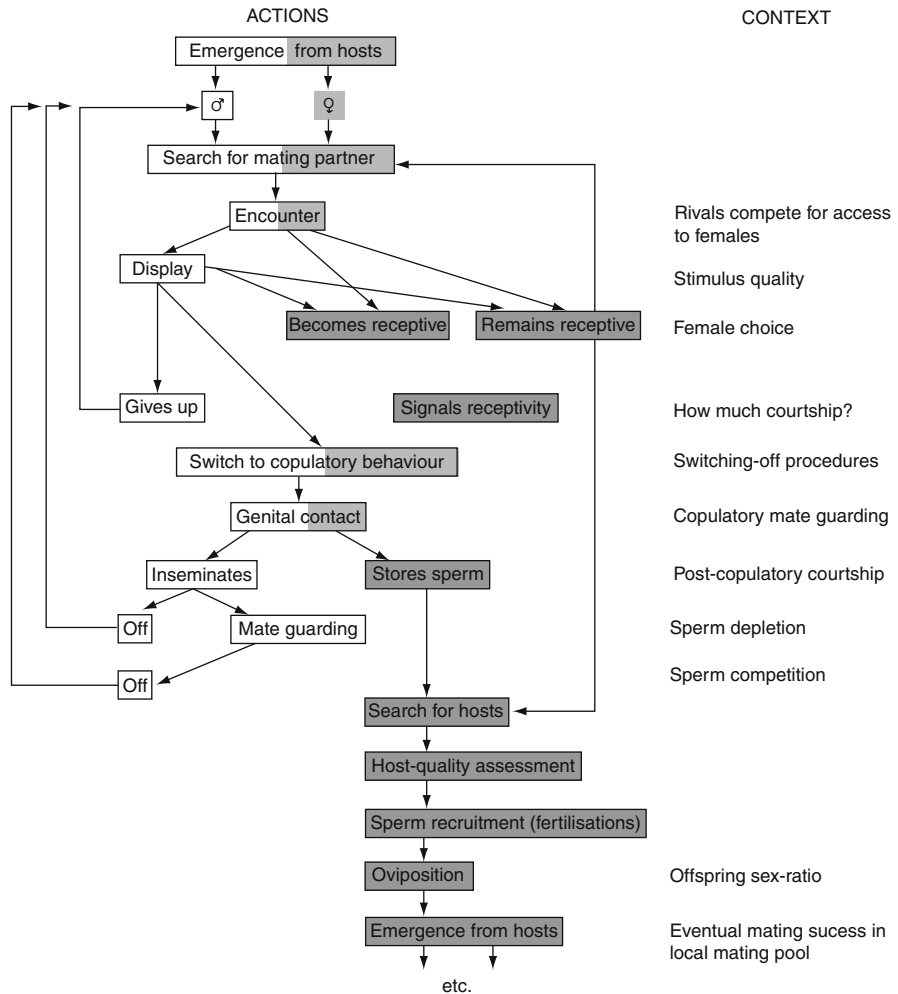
ACTIONS

CONTEXT

Emergence from hosts

♂

♀

Search for mating partner

Encounter

Rivals compete for access to females

Display

Stimulus quality

Becomes receptive

Remains receptive

Female choice

Gives up

Signals receptivity

How much courtship?

Switch to copulatory behaviour

Switching-off procedures

Genital contact

Copulatory mate guarding

Inseminates

Stores sperm

Post-copulatory courtship

Off

Mate guarding

Sperm depletion

Off

Sperm competition

Search for hosts

Host-quality assessment

Sperm recruitment (fertilisations)

Oviposition

Offspring sex-ratio

Emergence from hosts

Eventual mating sucess in local mating pool

etc.